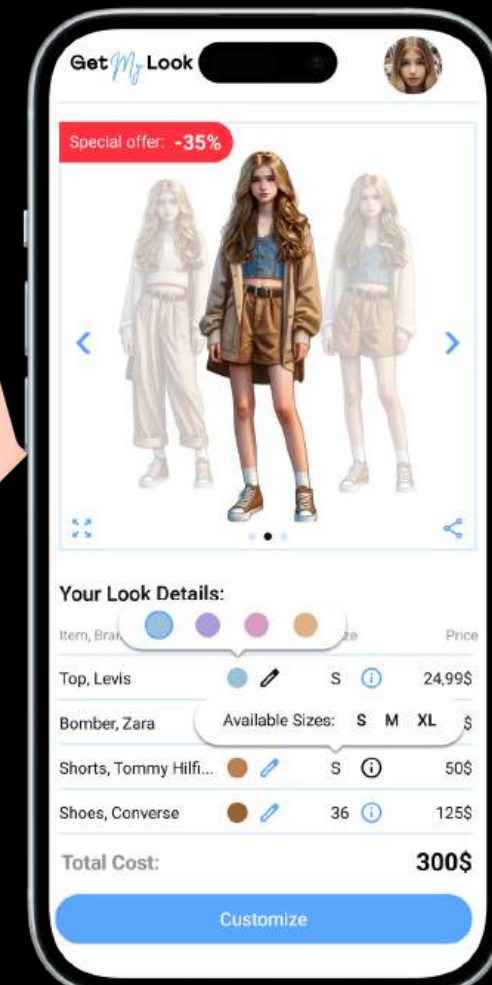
Get My Look

Special offer: -35%

Your Look Details:

| Item, Bran... | | ...ze | Price |
|---|---|---|---|
| Top, Levis | | S | 24,99$ |
| Bomber, Zara | | | $ |
| Shorts, Tommy Hilfi... | | S | 50$ |
| Shoes, Converse | | 36 | 125$ |

Available Sizes: S M XL

Total Cost: 300$

Customize